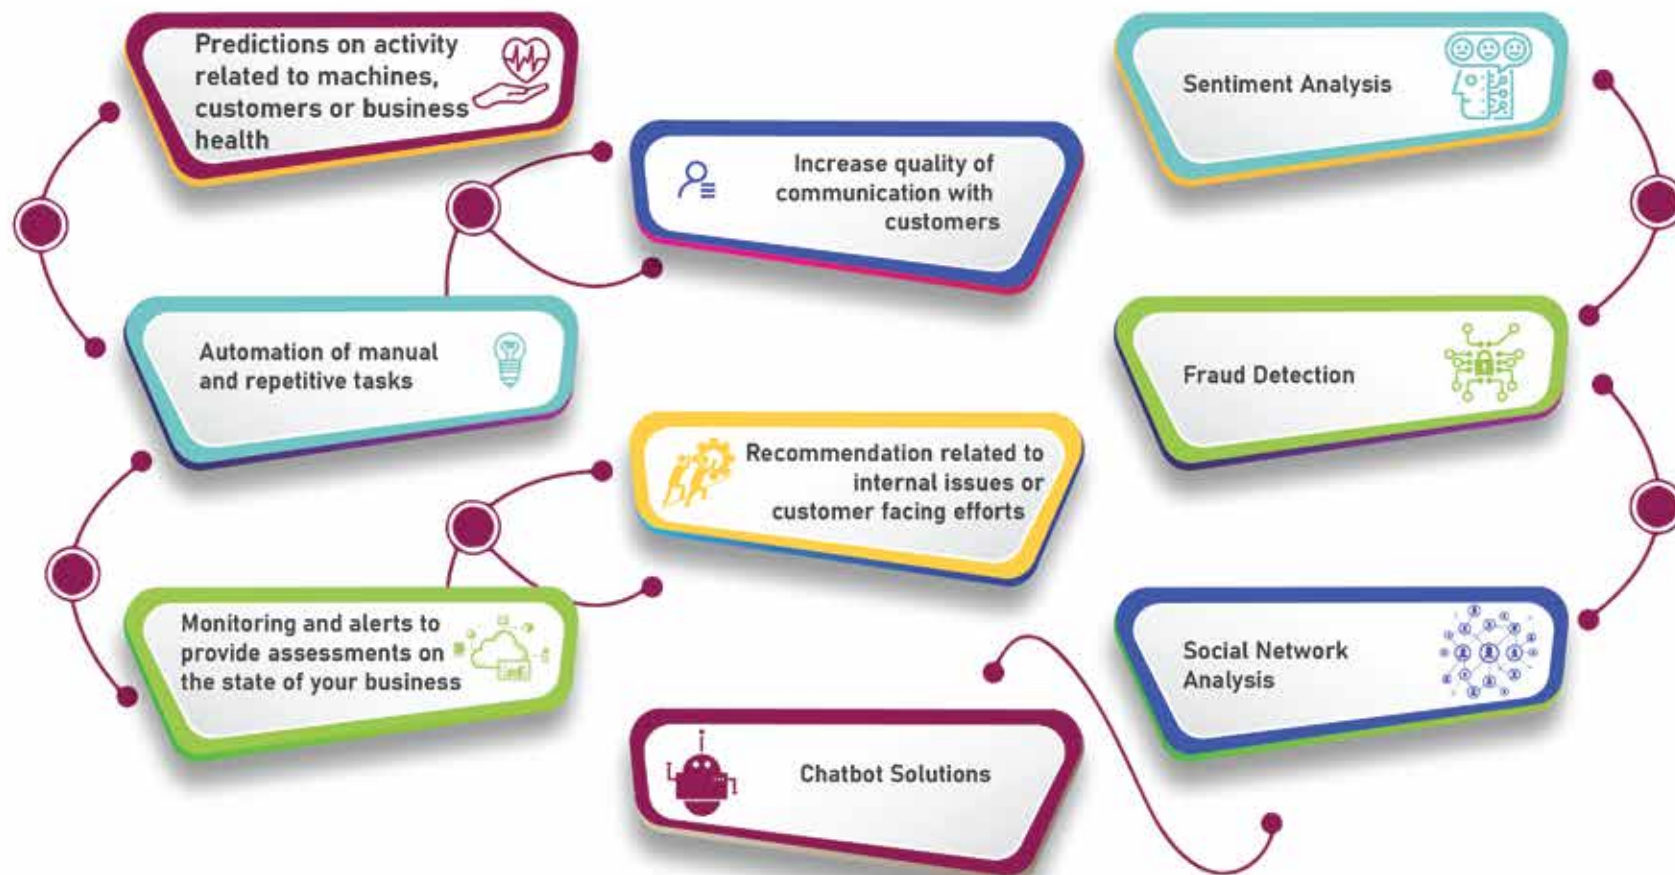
Predictions on activity related to machines, customers or business health

Automation of manual and repetitive tasks

Monitoring and alerts to provide assessments on the state of your business

Increase quality of communication with customers

Recommendation related to internal issues or customer facing efforts

Chatbot Solutions

Sentiment Analysis

Fraud Detection

Social Network Analysis